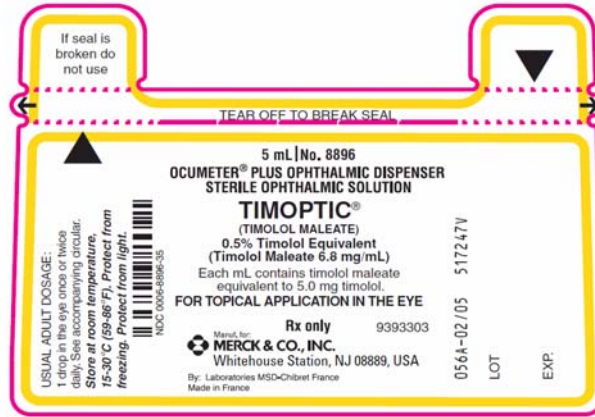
If seal is broken do not use

TEAR OFF TO BREAK SEAL

USUAL ADULT DOSAGE: 1 drop in the eye once or twice daily. See accompanying circular. Store at room temperature, 15-30°C (59-86°F). Protect from freezing. Protect from light.

NDC 0006-8896-35

5 mL | No. 8896
OCUMETER® PLUS OPHTHALMIC DISPENSER
STERILE OPHTHALMIC SOLUTION
TIMOPTIC®
(TIMOLOL MALEATE)
0.5% Timolol Equivalent
(Timolol Maleate 6.8 mg/mL)
Each mL contains timolol maleate equivalent to 5.0 mg timolol.
FOR TOPICAL APPLICATION IN THE EYE

Rx only
9393303

Manuf. for:
MERCK & CO., INC.
Whitehouse Station, NJ 08889, USA

By: Laboratories MSD-Chibret France
Made in France

056A-02/05 517247V

LOT

EXP.